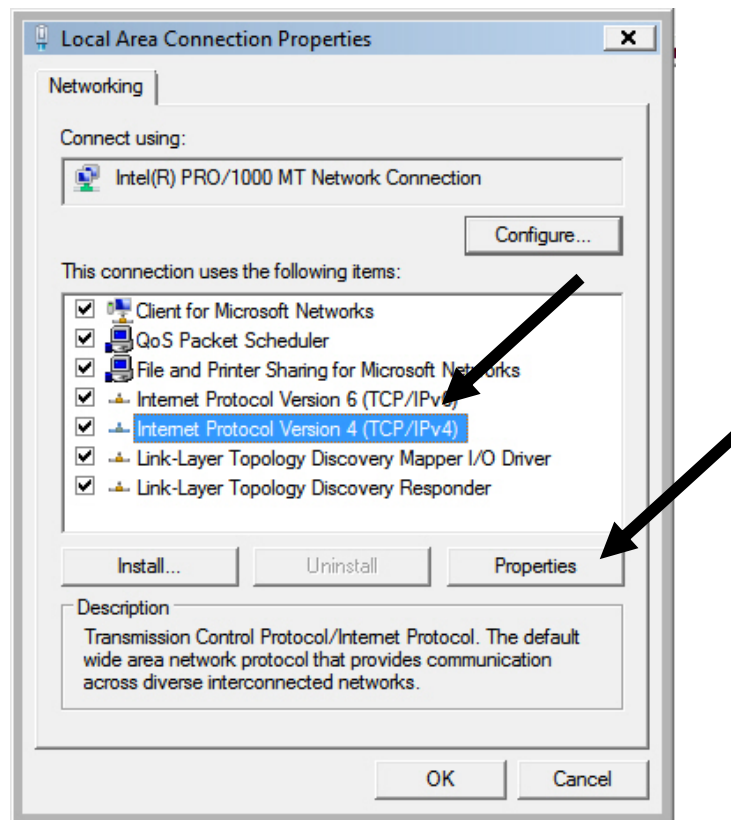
Local Area Connection Properties
X
Networking
Connect using:
Intel(R) PRO/1000 MT Network Connection
Configure...
This connection uses the following items:
Client for Microsoft Networks
QoS Packet Scheduler
File and Printer Sharing for Microsoft Networks
Internet Protocol Version 6 (TCP/IPv6)
Internet Protocol Version 4 (TCP/IPv4)
Link-Layer Topology Discovery Mapper I/O Driver
Link-Layer Topology Discovery Responder
Install...
Uninstall
Properties
Description
Transmission Control Protocol/Internet Protocol. The default wide area network protocol that provides communication across diverse interconnected networks.
OK
Cancel